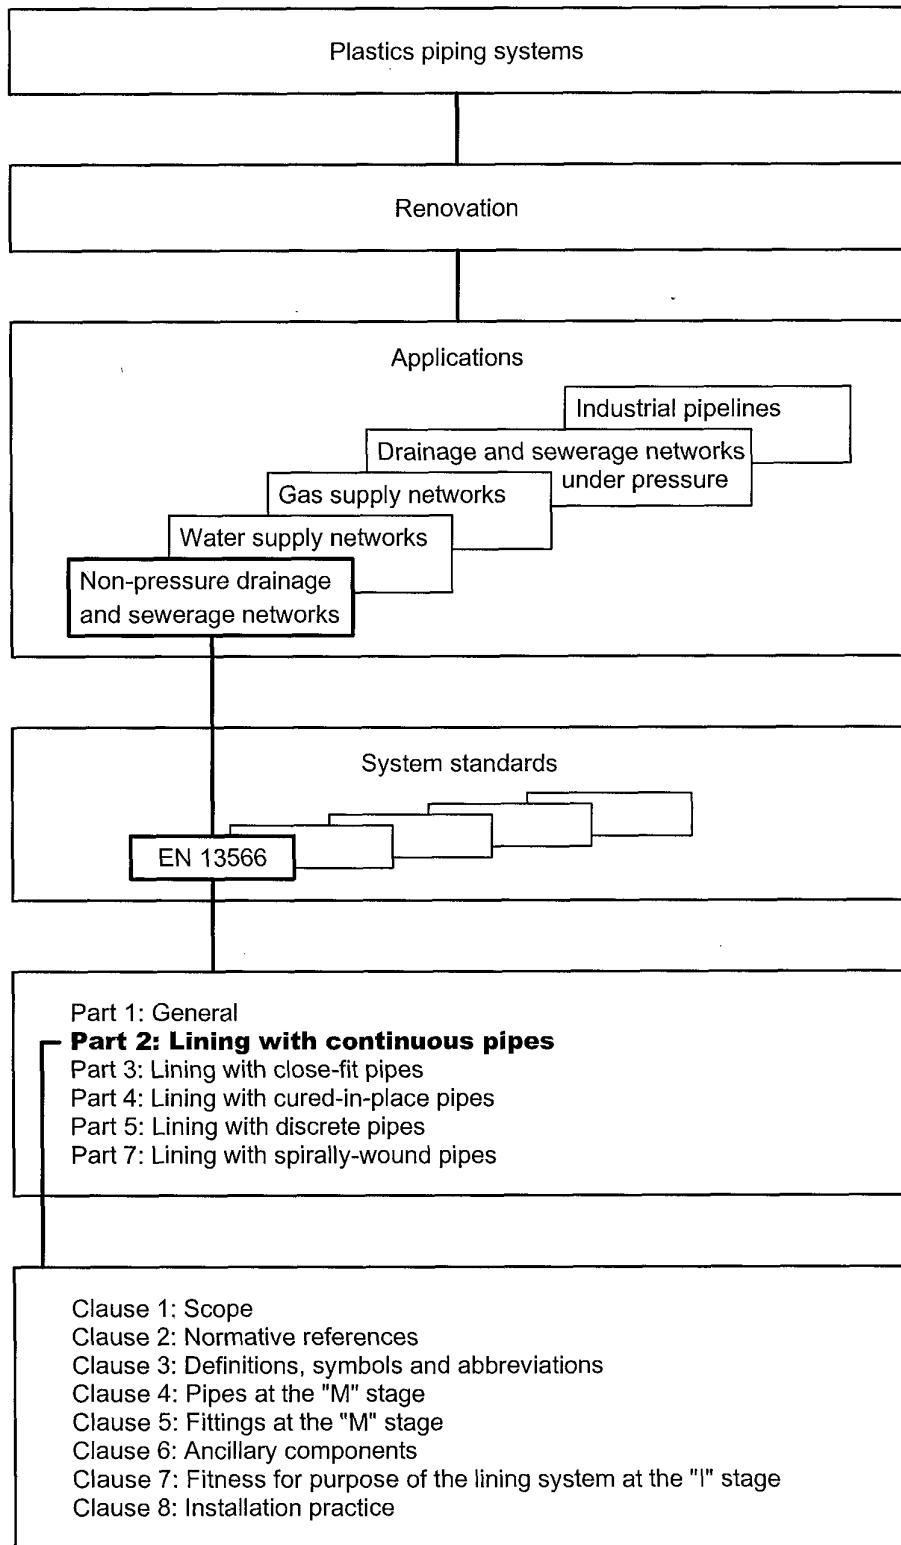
Plastics piping systems

Renovation

Applications

Industrial pipelines

Drainage and sewerage networks under pressure

Gas supply networks

Water supply networks

Non-pressure drainage and sewerage networks

System standards

EN 13566

Part 1: General
**Part 2: Lining with continuous pipes**
Part 3: Lining with close-fit pipes
Part 4: Lining with cured-in-place pipes
Part 5: Lining with discrete pipes
Part 7: Lining with spirally-wound pipes

Clause 1: Scope
Clause 2: Normative references
Clause 3: Definitions, symbols and abbreviations
Clause 4: Pipes at the "M" stage
Clause 5: Fittings at the "M" stage
Clause 6: Ancillary components
Clause 7: Fitness for purpose of the lining system at the "I" stage
Clause 8: Installation practice